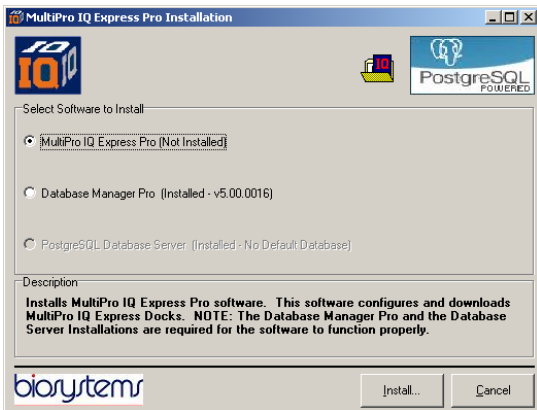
MultiPro IQ Express Pro Installation

IQ IQ

IQ

PostgreSQL POWERED

Select Software to Install

MultiPro IQ Express Pro (Not Installed)

Database Manager Pro (Installed - v5.00.0016)

PostgreSQL Database Server (Installed - No Default Database)

Description

Installs MultiPro IQ Express Pro software. This software configures and downloads MultiPro IQ Express Docks. NOTE: The Database Manager Pro and the Database Server Installations are required for the software to function properly.

biosystems

Install...

Cancel